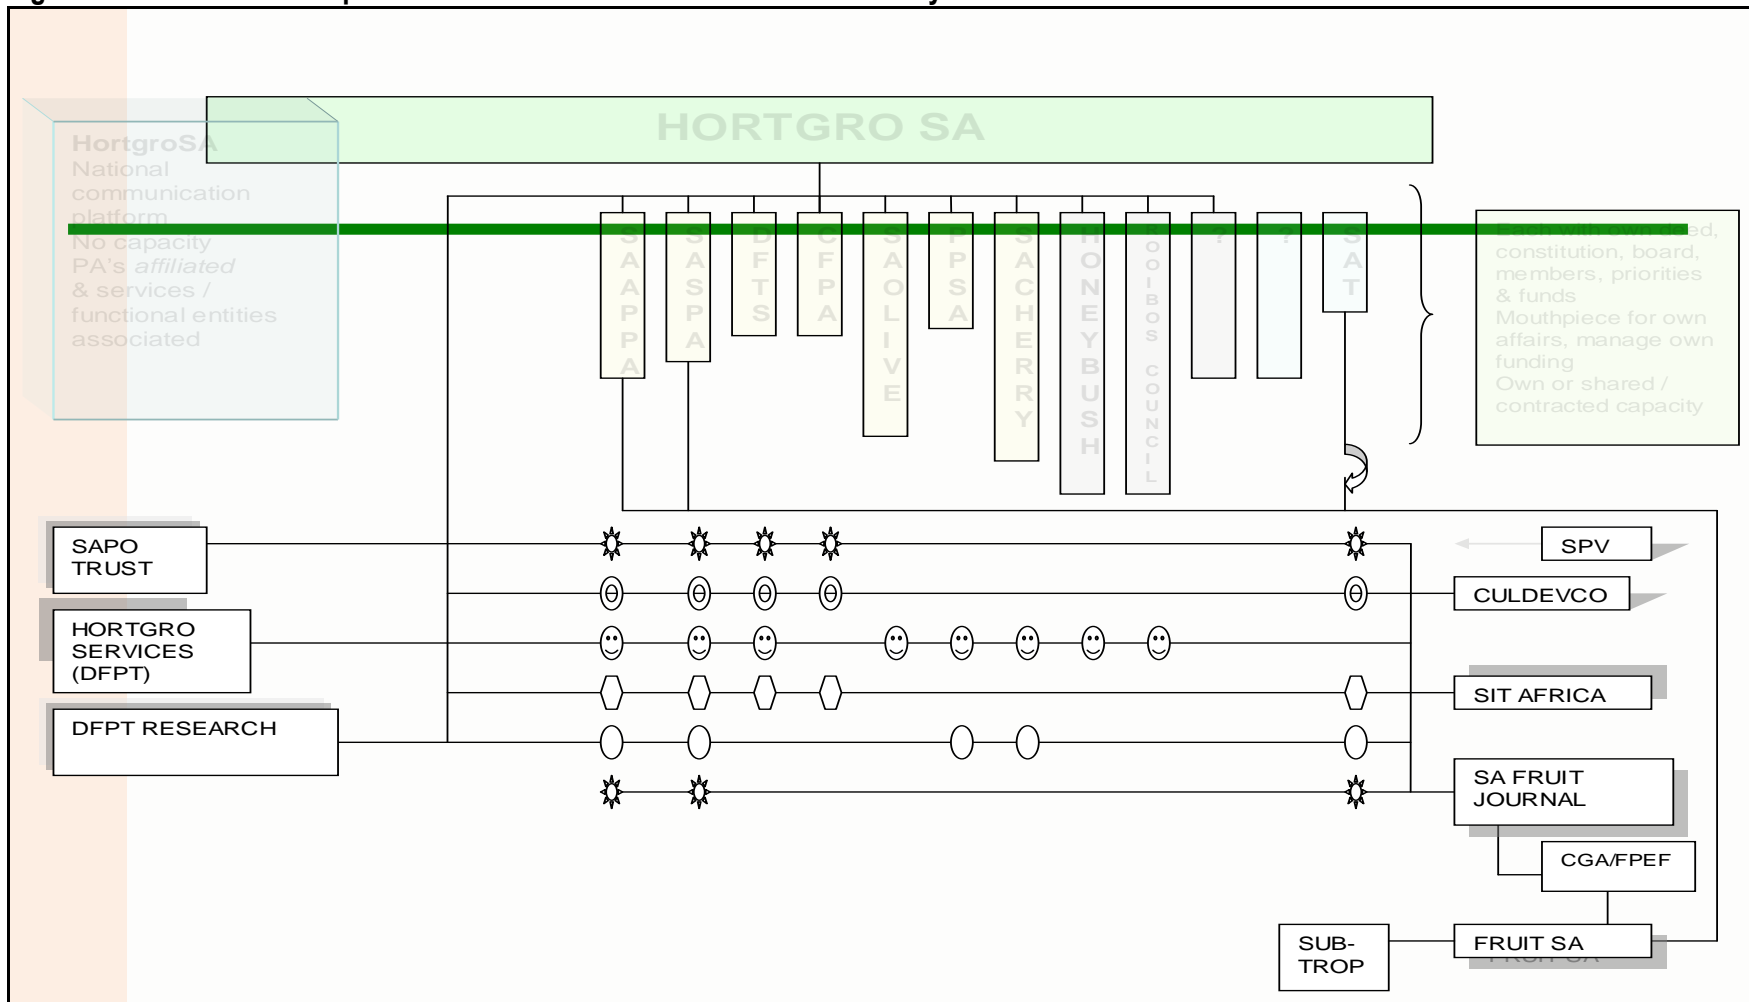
HORTGRO SA

HortgroSA
National communication platform
No capacity
PA's *affiliated* & services / functional entities associated

SAAPPA

SASPA

DFTS

CFPA

SAOLIVE

PPSA

SACHERRY

HONEYBUSH

ROOIBOS COUNCIL

?

?

SAT

Each with own deed, constitution, board, members, priorities & funds
Mouthpiece for own affairs, manage own funding
Own or shared / contracted capacity

SAPO TRUST

HORTGRO SERVICES (DFPT)

DFPT RESEARCH

SPV

CULDEVCO

SIT AFRICA

SA FRUIT JOURNAL

CGA/FPEF

SUB-TROP

FRUIT SA